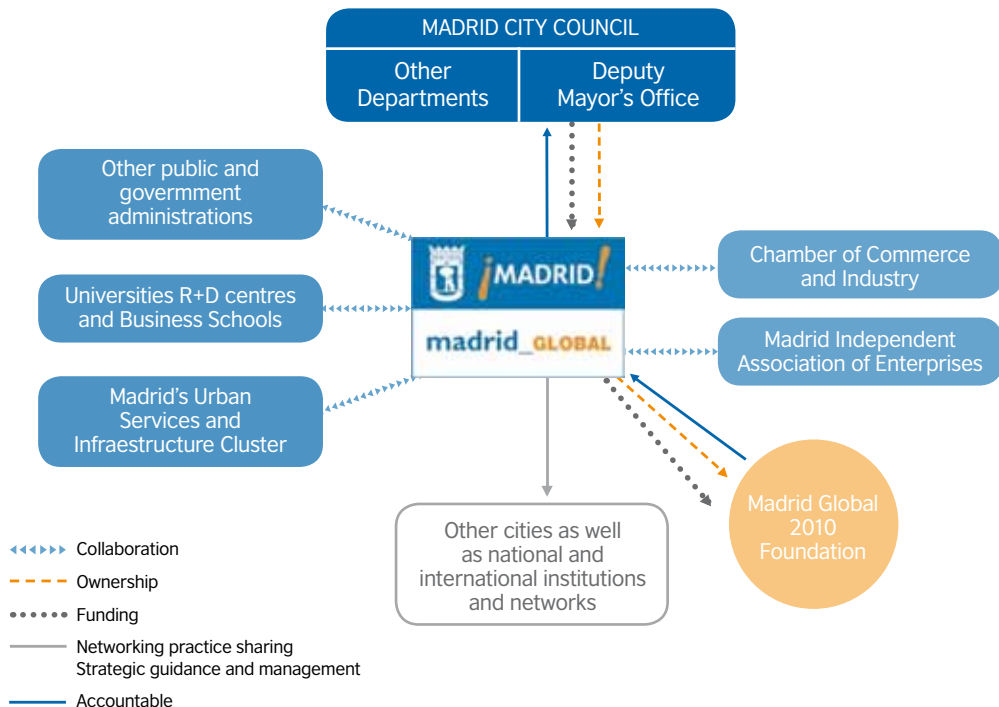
MADRID CITY COUNCIL

Other Departments

Deputy Mayor's Office

Other public and govermment administrations

Universities R+D centres and Business Schools

Madrid's Urban Services and Infraestructure Cluster

¡MADRID!

madrid_GLOBAL

Chamber of Commerce and Industry

Madrid Independent Association of Enterprises

Madrid Global 2010 Foundation

Other cities as well as national and international institutions and networks

Collaboration

Ownership

Funding

Networking practice sharing
Strategic guidance and management

Accountable